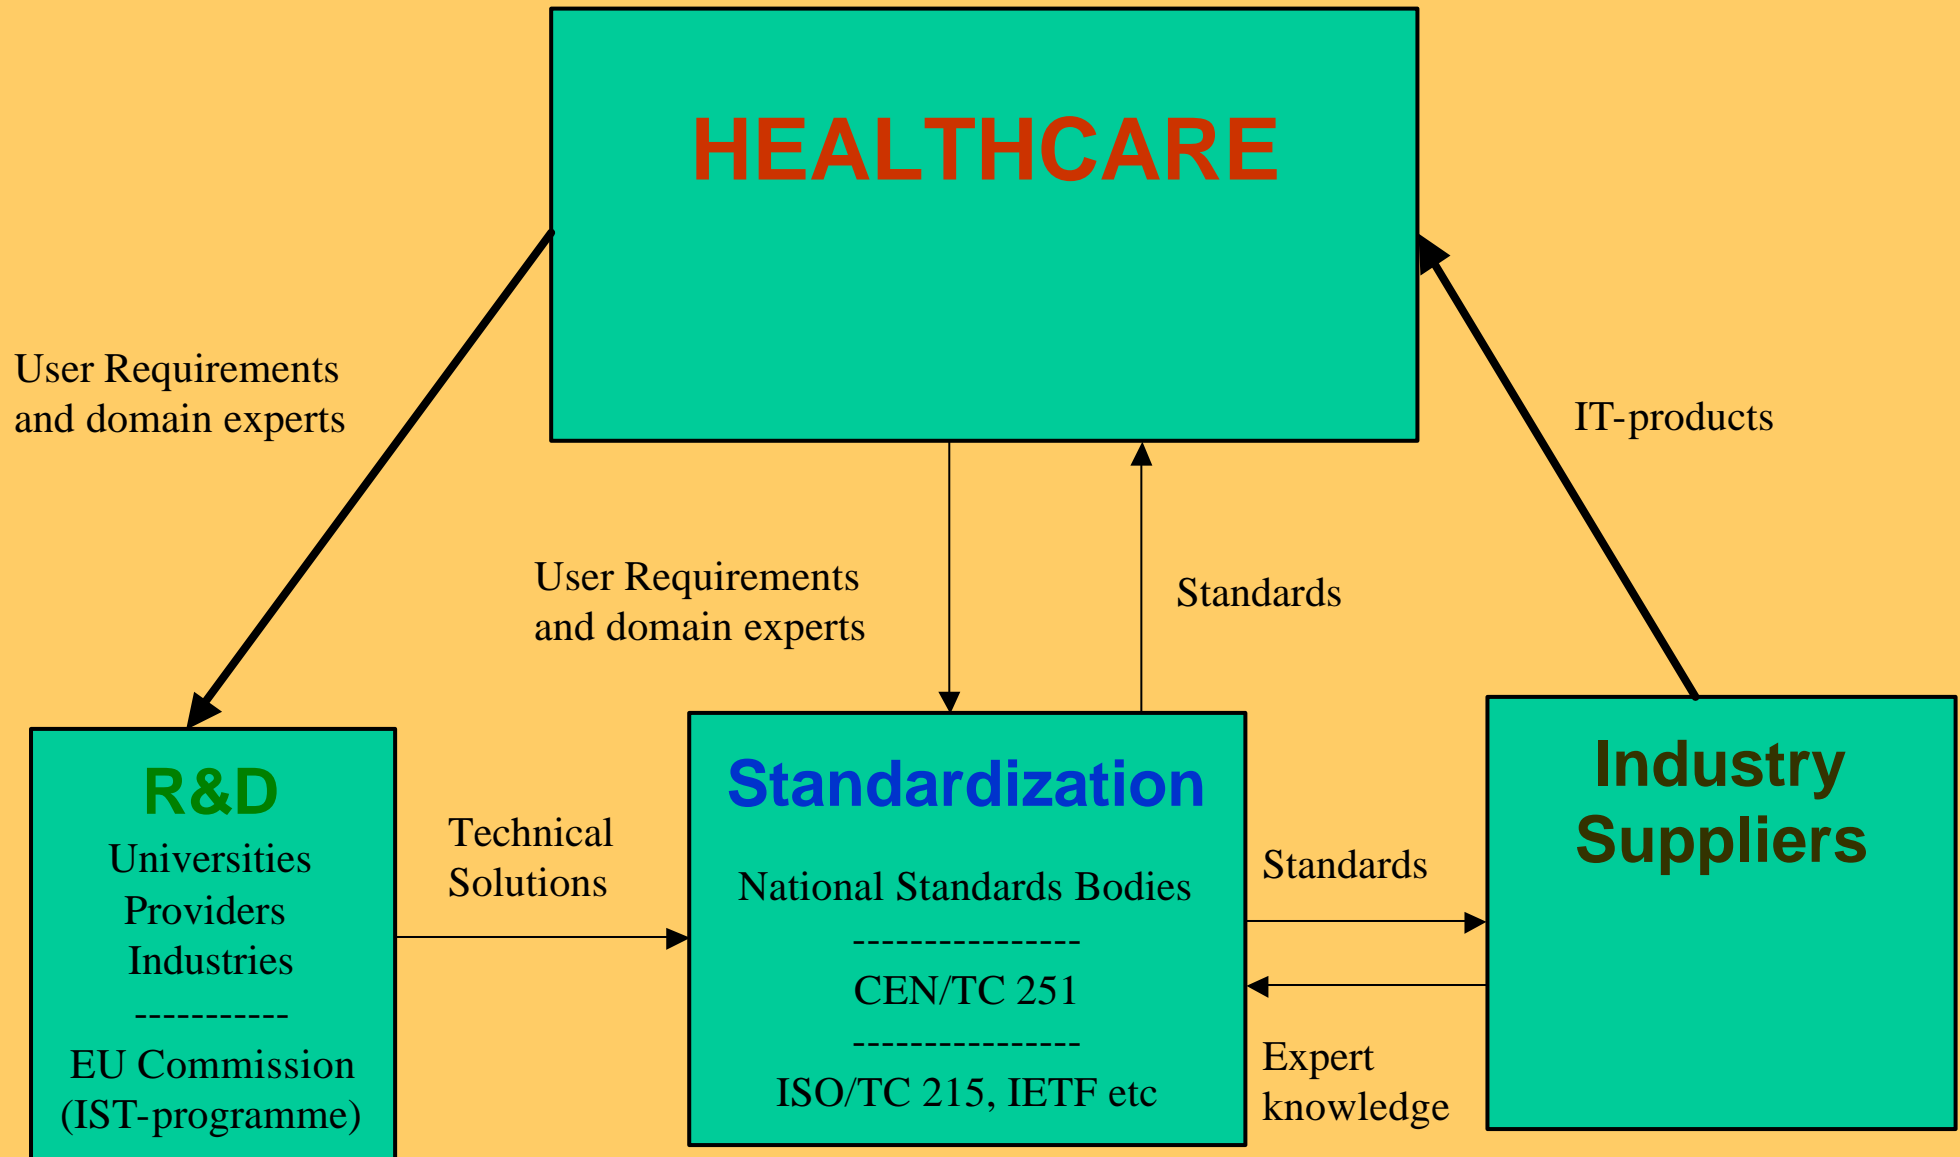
HEALTHCARE

User Requirements and domain experts

IT-products

User Requirements and domain experts

Standards

R&D
Universities
Providers
Industries
-----------
EU Commission
(IST-programme)

Technical Solutions

Standardization

National Standards Bodies
----------------
CEN/TC 251
----------------
ISO/TC 215, IETF etc

Standards

Expert knowledge

Industry Suppliers